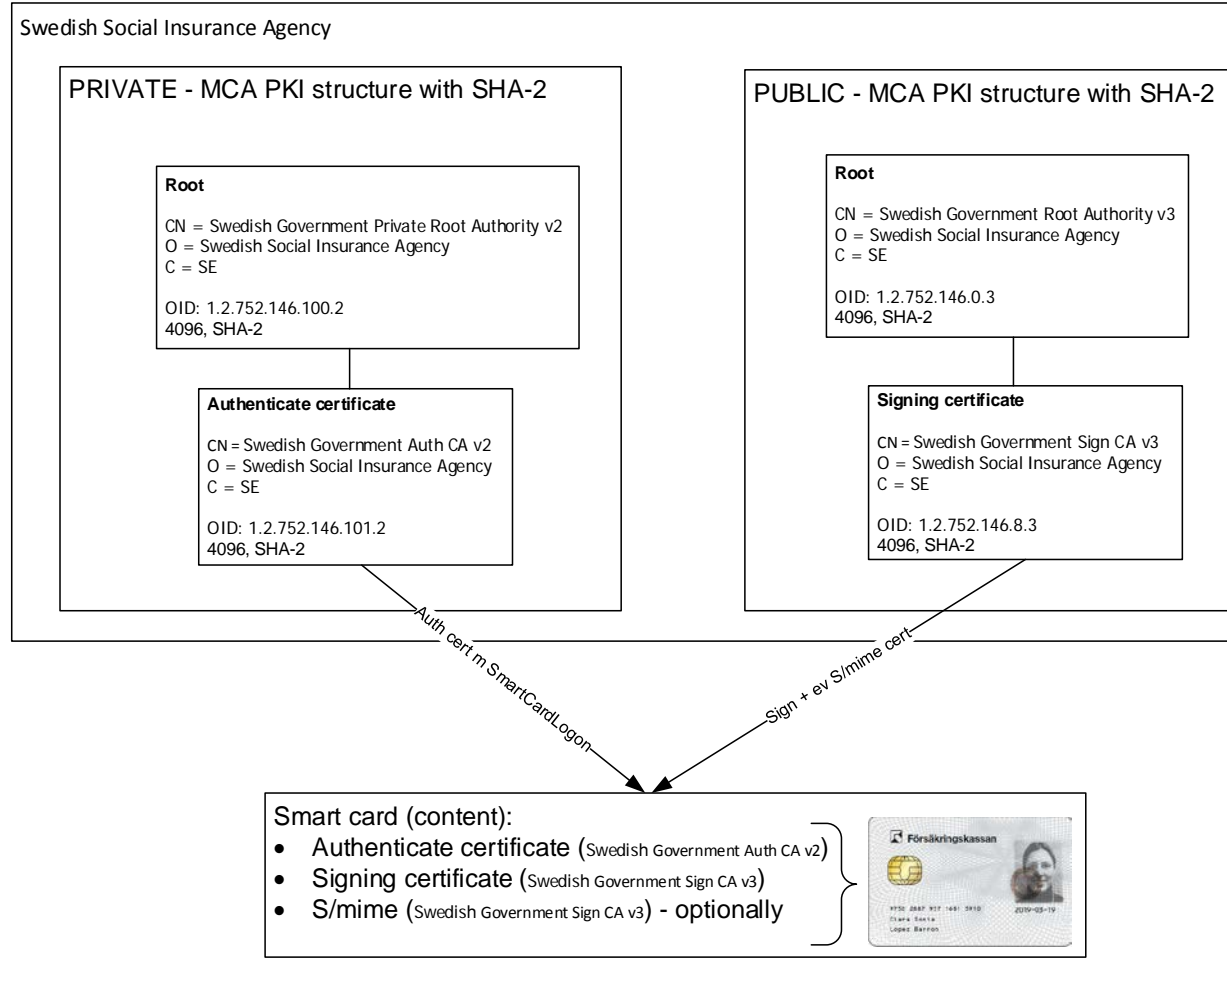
Swedish Social Insurance Agency

PRIVATE - MCA PKI structure with SHA-2

Root

CN = Swedish Government Private Root Authority v2
O = Swedish Social Insurance Agency
C = SE

OID: 1.2.752.146.100.2
4096, SHA-2

Authenticate certificate

CN = Swedish Government Auth CA v2
O = Swedish Social Insurance Agency
C = SE

OID: 1.2.752.146.101.2
4096, SHA-2

PUBLIC - MCA PKI structure with SHA-2

Root

CN = Swedish Government Root Authority v3
O = Swedish Social Insurance Agency
C = SE

OID: 1.2.752.146.0.3
4096, SHA-2

Signing certificate

CN = Swedish Government Sign CA v3
O = Swedish Social Insurance Agency
C = SE

OID: 1.2.752.146.8.3
4096, SHA-2

Auth cert m SmartCardLogon

Sign + ev S/mime cert

Smart card (content):
• Authenticate certificate (Swedish Government Auth CA v2)
• Signing certificate (Swedish Government Sign CA v3)
• S/mime (Swedish Government Sign CA v3) - optionally

Försäkringskassan
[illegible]
Clara Sonia
Lopez Barron
2019-03-19